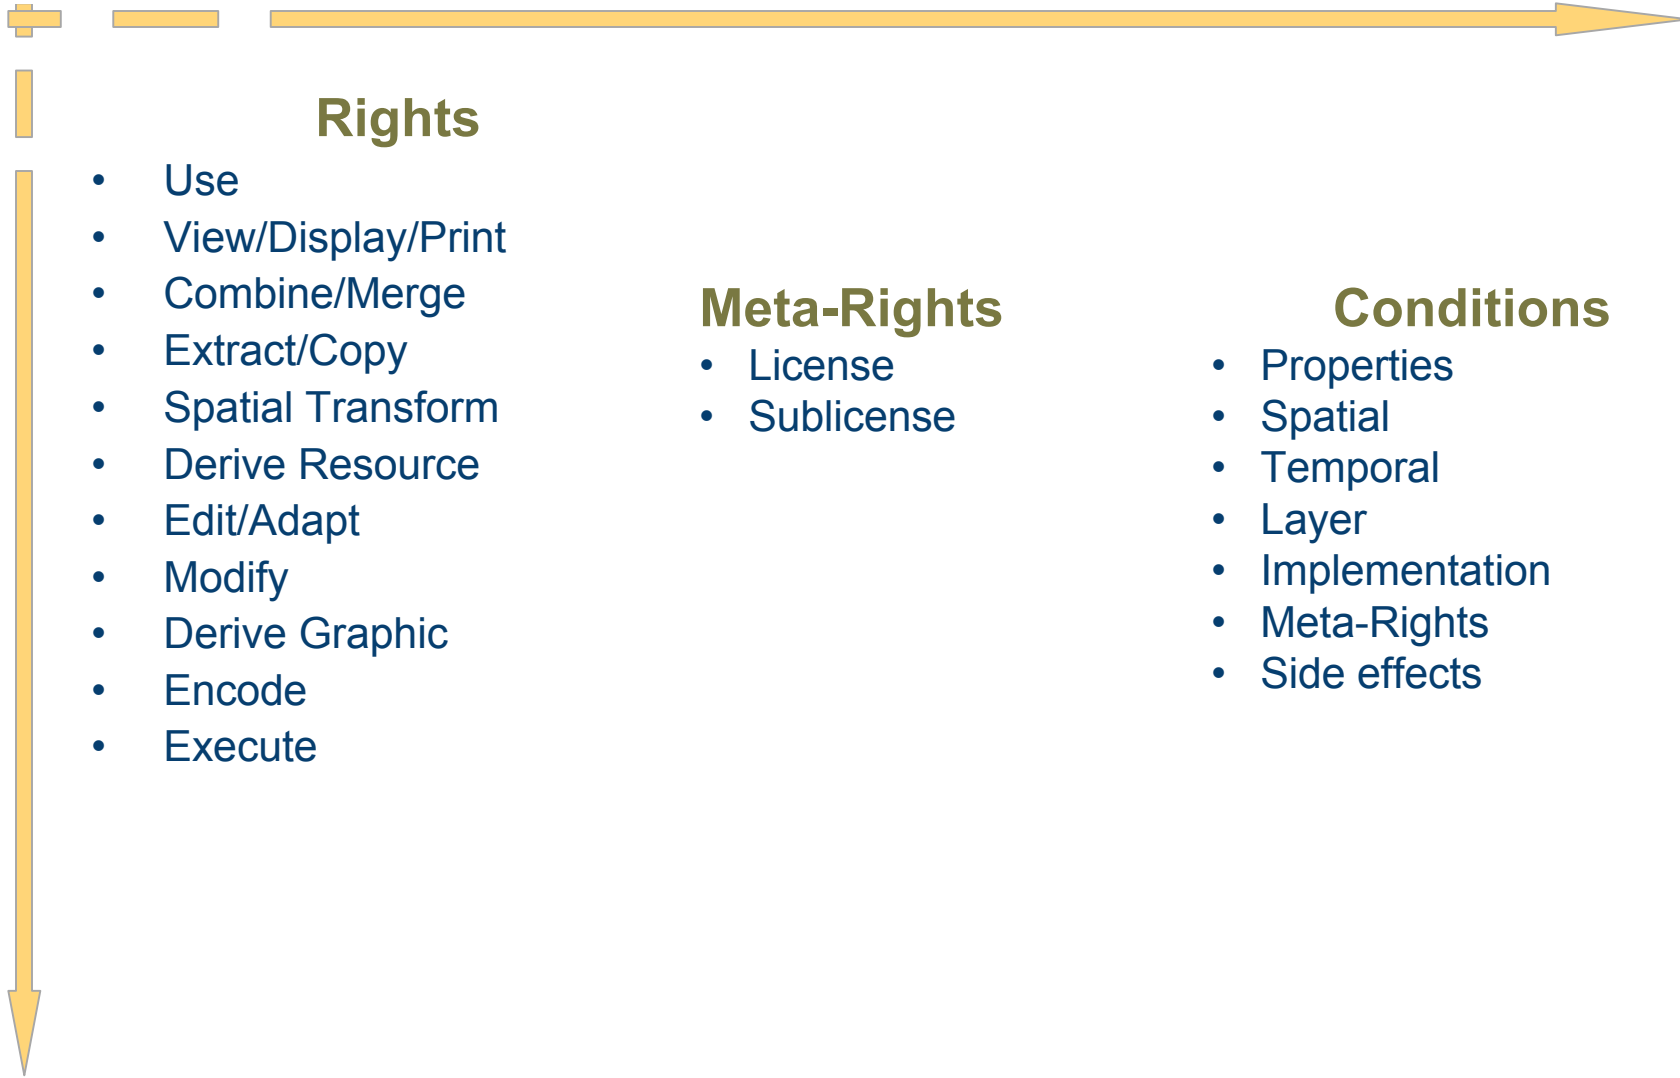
Rights

- Use
- View/Display/Print
- Combine/Merge
- Extract/Copy
- Spatial Transform
- Derive Resource
- Edit/Adapt
- Modify
- Derive Graphic
- Encode
- Execute

Meta-Rights

- License
- Sublicense

Conditions

- Properties
- Spatial
- Temporal
- Layer
- Implementation
- Meta-Rights
- Side effects